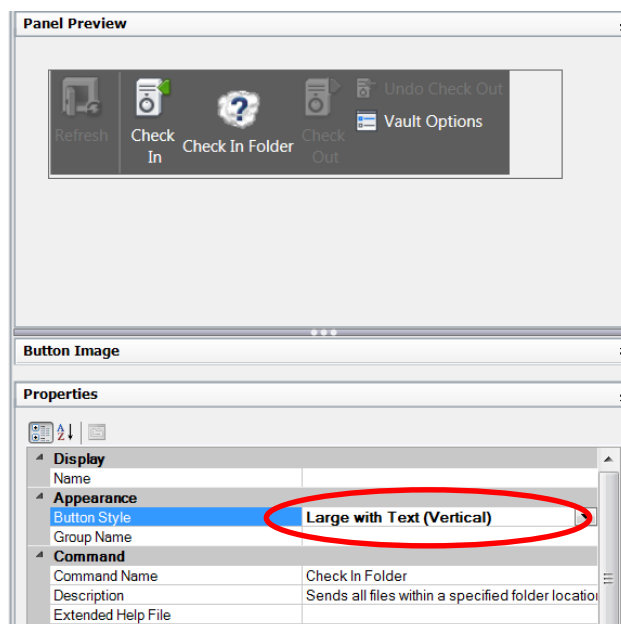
Panel Preview

Refresh
Check In
Check In Folder
Check Out
Undo Check Out
Vault Options

Button Image

Properties

| Display | |
|---|---|
| Name | |
| **Appearance** | |
| Button Style | Large with Text (Vertical) |
| Group Name | |
| **Command** | |
| Command Name | Check In Folder |
| Description | Sends all files within a specified folder locatio |
| Extended Help File | |